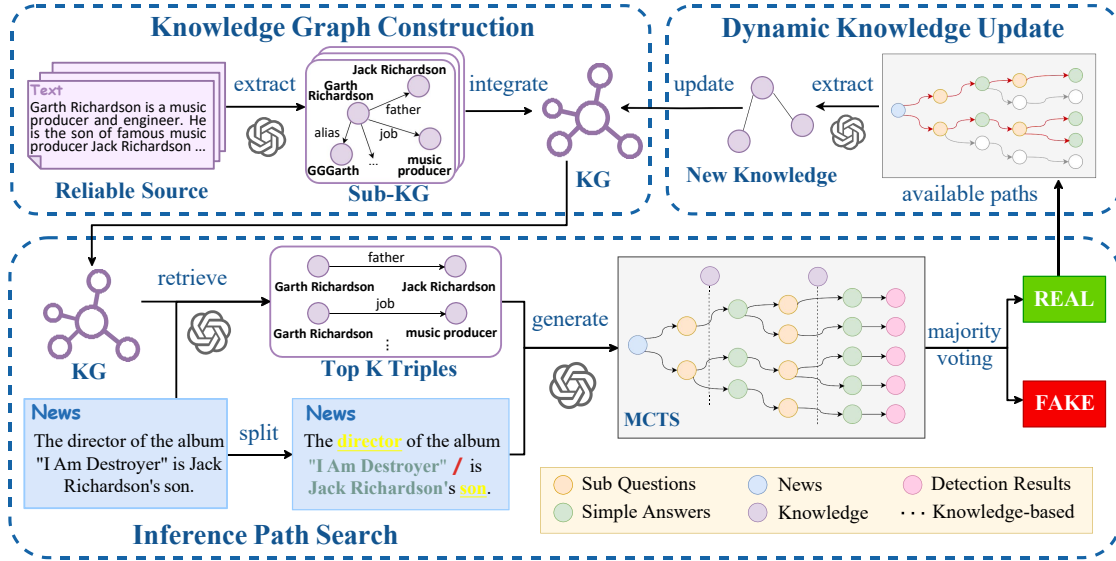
Knowledge Graph Construction

Text
Garth Richardson is a music producer and engineer. He is the son of famous music producer Jack Richardson ...

Reliable Source

extract

Jack Richardson
Garth Richardson
father
alias
job
GGGarth
...
music producer

Sub-KG

integrate

KG

Dynamic Knowledge Update

update

extract

New Knowledge

available paths

KG

retrieve

father
Garth Richardson
Jack Richardson
job
Garth Richardson
music producer
⋮

Top K Triples

generate

MCTS

majority voting

REAL

FAKE

News
The director of the album "I Am Destroyer" is Jack Richardson's son.

split

News
The director of the album "I Am Destroyer" / is Jack Richardson's son.

Sub Questions
News
Detection Results
Simple Answers
Knowledge
Knowledge-based

Inference Path Search